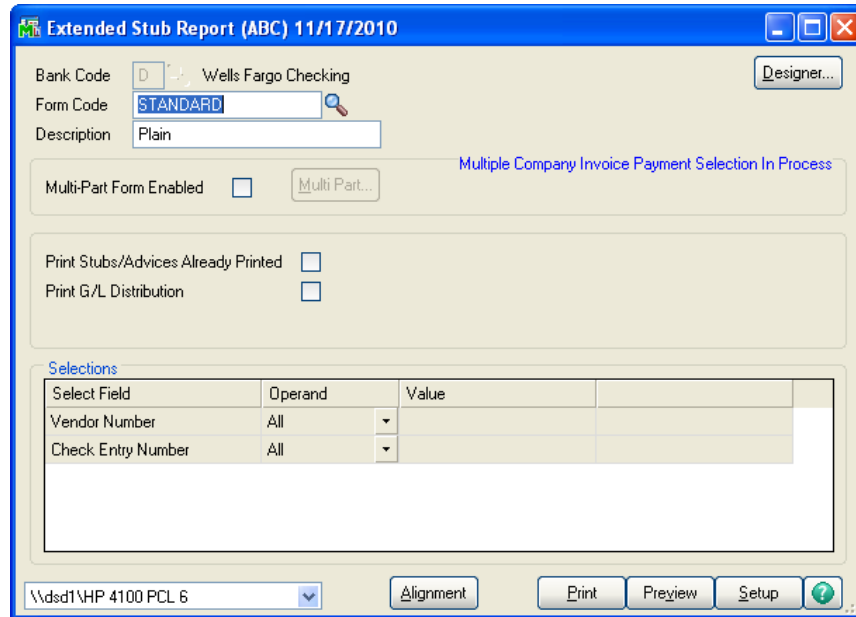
Extended Stub Report (ABC) 11/17/2010

Bank Code D Wells Fargo Checking

Designer...

Form Code STANDARD

Description Plain

Multiple Company Invoice Payment Selection In Process

Multi-Part Form Enabled

Multi Part...

Print Stubs/Advices Already Printed

Print G/L Distribution

Selections

| Select Field | Operand | Value | |
|---|---|---|---|
| Vendor Number | All | | |
| Check Entry Number | All | | |

\\dsd1\HP 4100 PCL 6

Alignment

Print

Preview

Setup